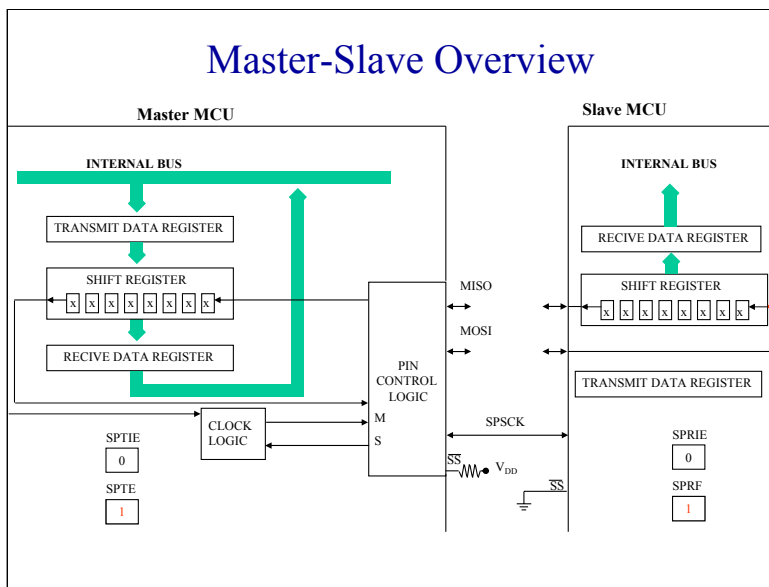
Master-Slave Overview

Master MCU

INTERNAL BUS

TRANSMIT DATA REGISTER

SHIFT REGISTER

x x x x x x x x

RECIVE DATA REGISTER

PIN CONTROL LOGIC

M

S

CLOCK LOGIC

SPTIE

0

SPTE

1

MISO

MOSI

SPSCK

$\overline{SS}$

$V_{DD}$

$\overline{SS}$

Slave MCU

INTERNAL BUS

RECIVE DATA REGISTER

SHIFT REGISTER

x x x x x x x x

TRANSMIT DATA REGISTER

SPRIE

0

SPRF

1